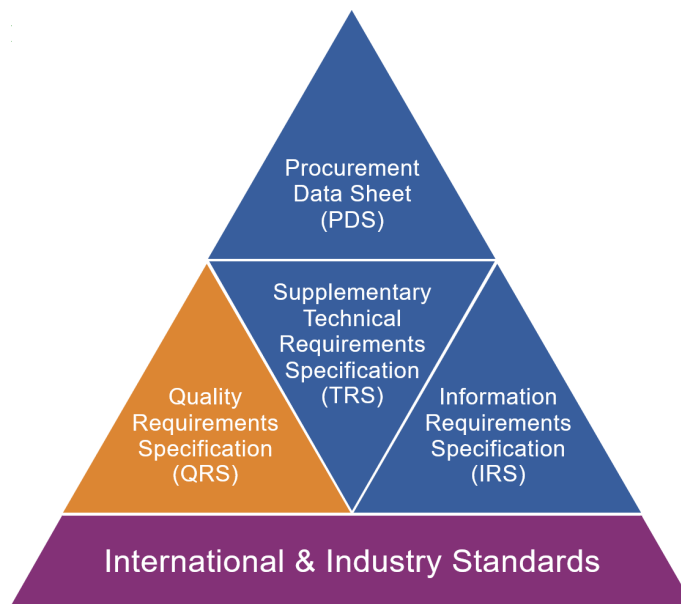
Procurement Data Sheet (PDS)

Supplementary Technical Requirements Specification (TRS)

Quality Requirements Specification (QRS)

Information Requirements Specification (IRS)

International & Industry Standards